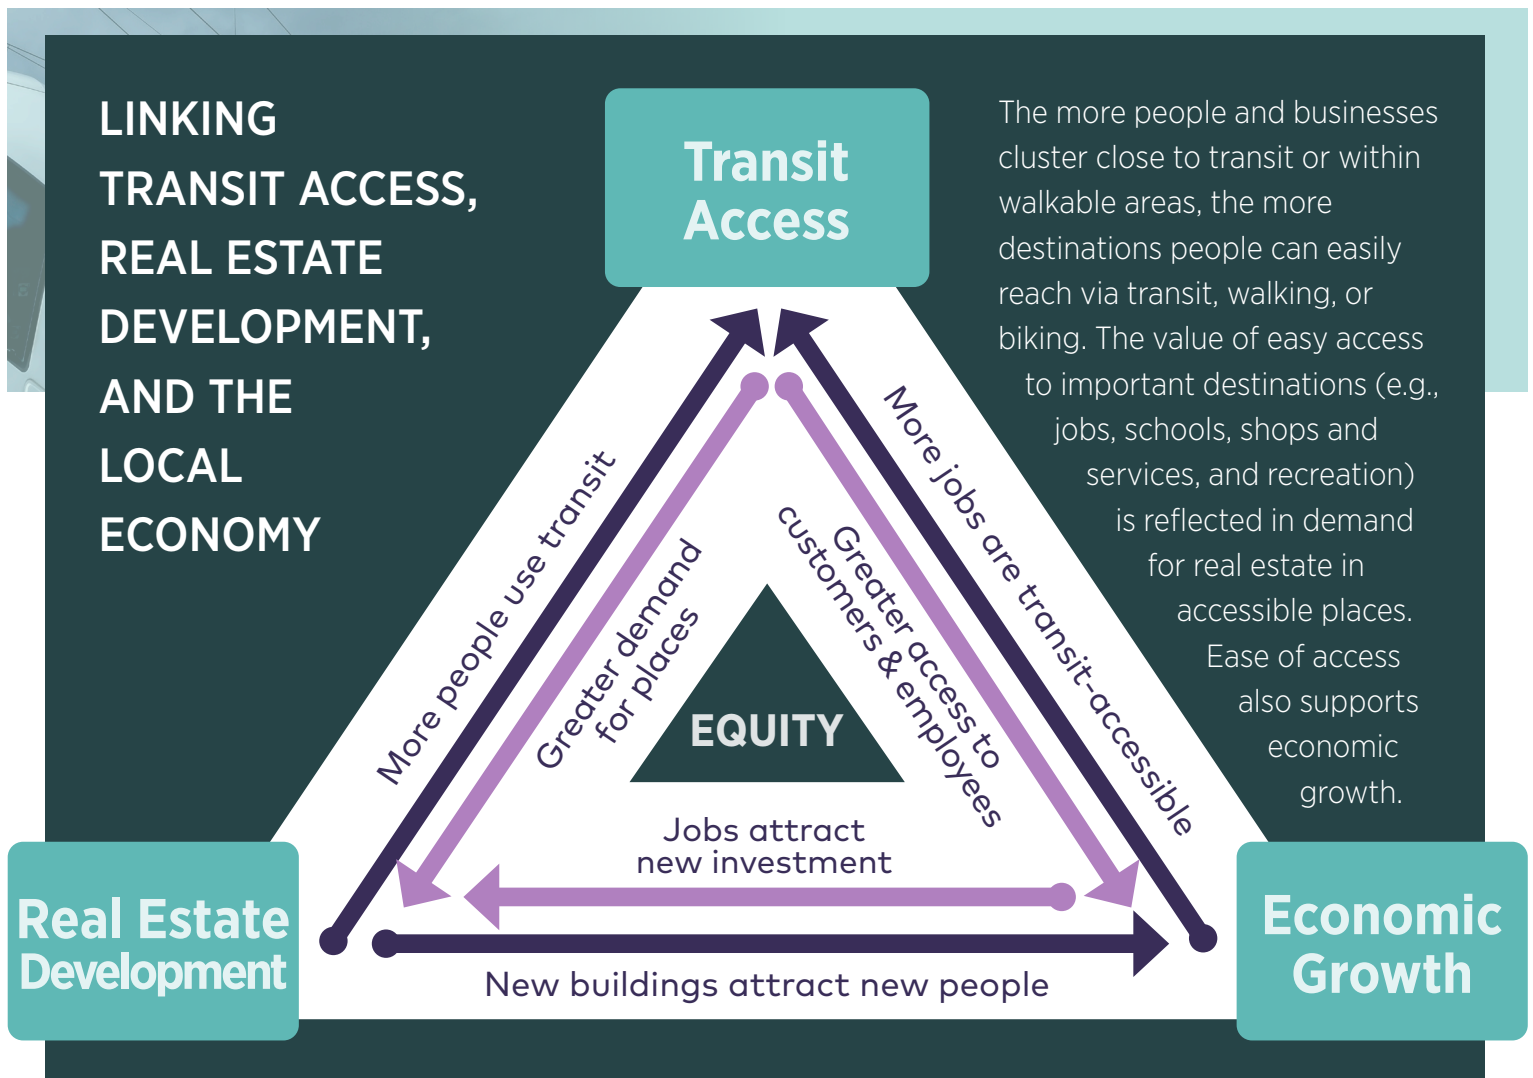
LINKING TRANSIT ACCESS, REAL ESTATE DEVELOPMENT, AND THE LOCAL ECONOMY

Transit Access

The more people and businesses cluster close to transit or within walkable areas, the more destinations people can easily reach via transit, walking, or biking. The value of easy access to important destinations (e.g., jobs, schools, shops and services, and recreation) is reflected in demand for real estate in accessible places. Ease of access also supports economic growth.

More people use transit

Greater demand for places

Greater access to customers & employees

More jobs are transit-accessible

EQUITY

Jobs attract new investment

Real Estate Development

New buildings attract new people

Economic Growth